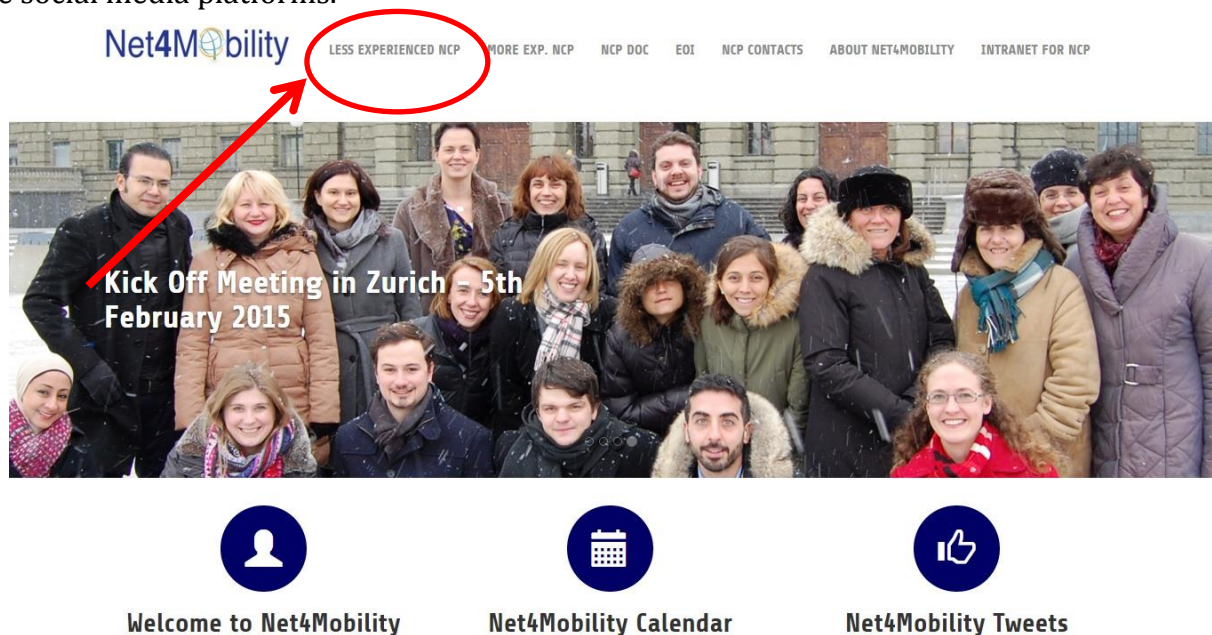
e social media platforms.

Net4Mobility

LESS EXPERIENCED NCP MORE EXP. NCP NCP DOC EOI NCP CONTACTS ABOUT NET4MOBILITY INTRANET FOR NCP

Kick Off Meeting in Zurich - 5th February 2015

Welcome to Net4Mobility

Net4Mobility Calendar

Net4Mobility Tweets